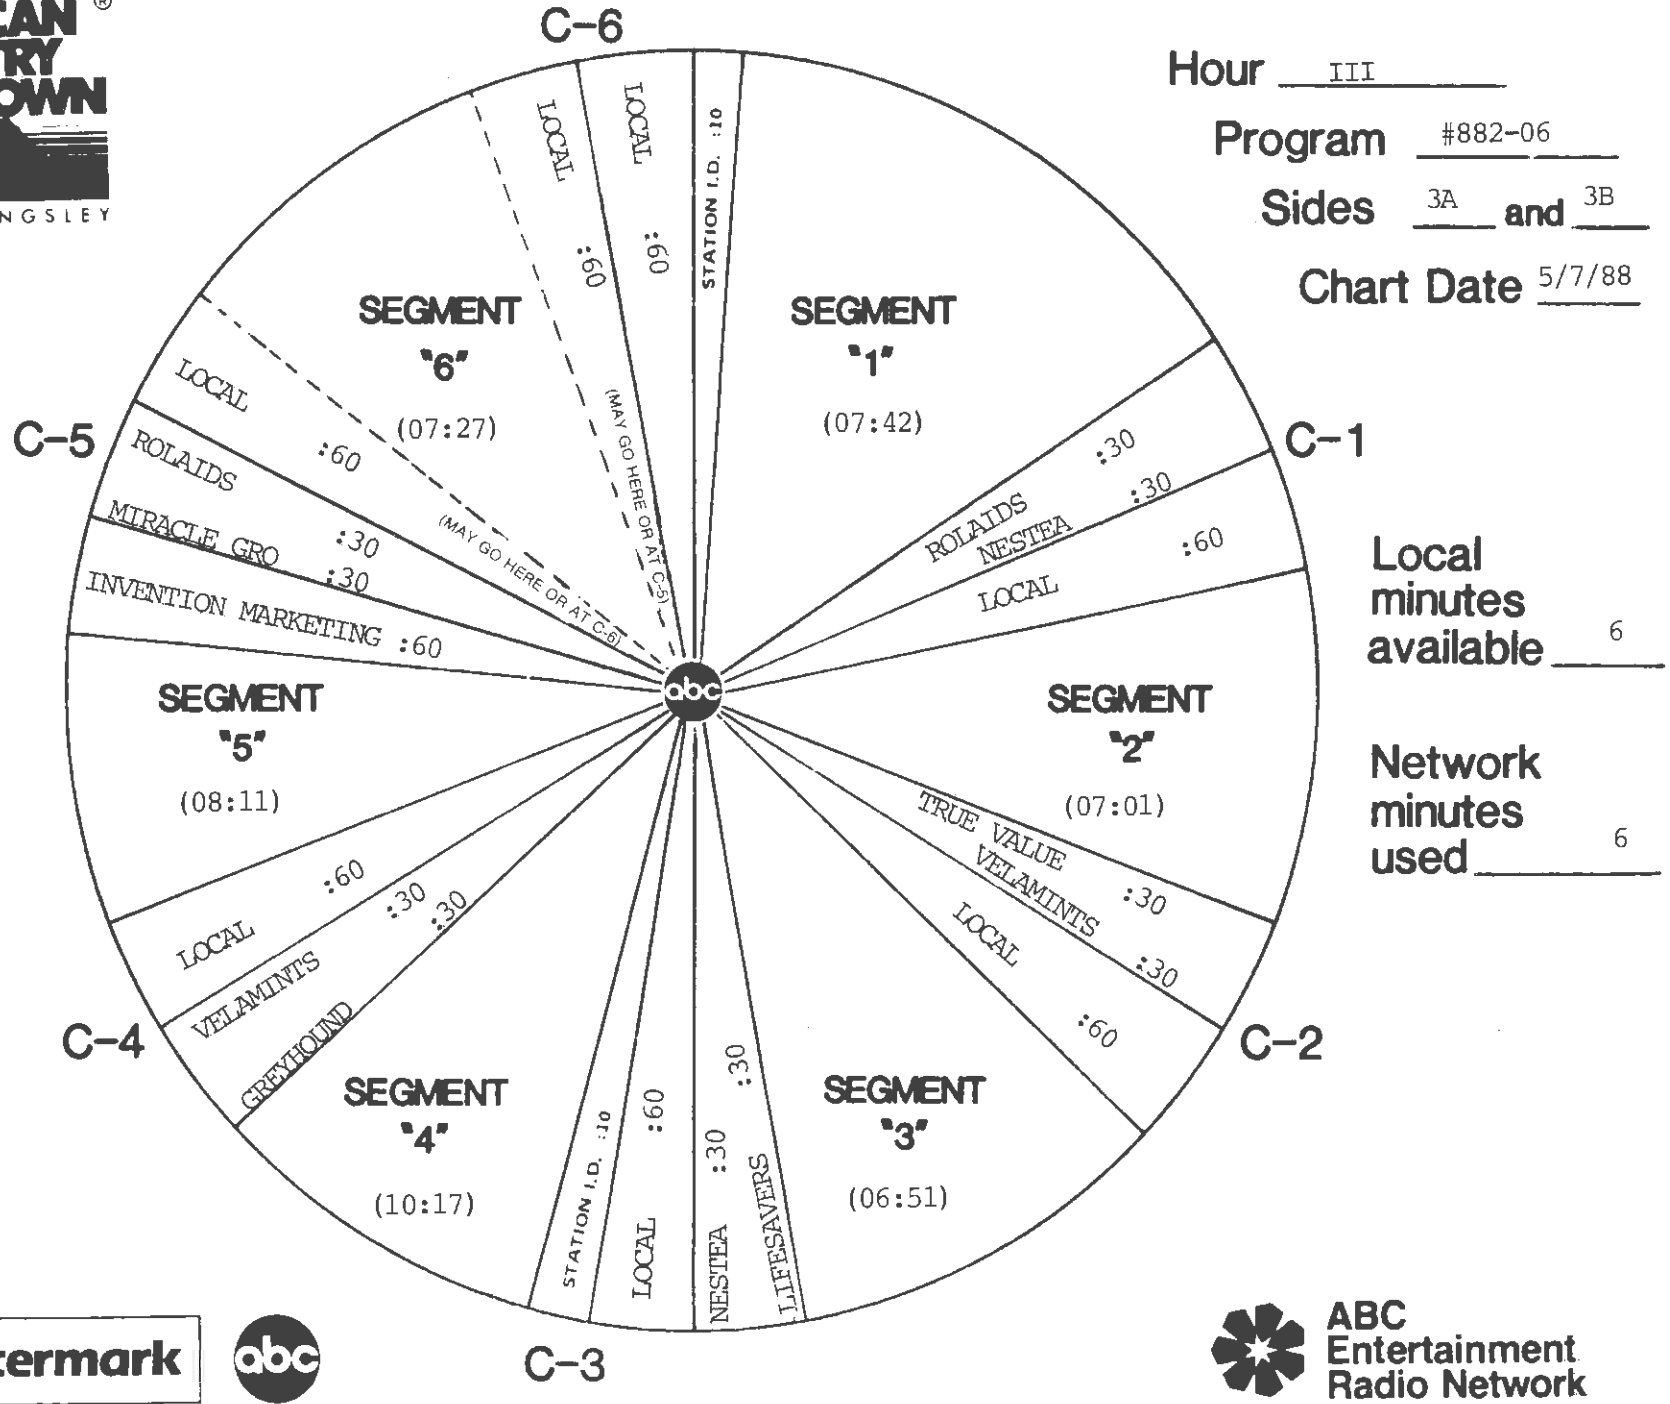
CAN
RY
OWN
®
NGSLEY

C-6

Hour III
Program #882-06
Sides 3A and 3B
Chart Date 5/7/88

LOCAL :60
LOCAL :60
STATION I.D. :10

SEGMENT "1" (07:42)

ROLAIDS :30
NESTEA :30
LOCAL :60

C-1

SEGMENT "6" (07:27)

(MAY GO HERE OR AT C-5)
(MAY GO HERE OR AT C-6)

LOCAL :60
C-5
ROLAIDS :30
MIRACLE GRO :30
INVENTION MARKETING :60

SEGMENT "5" (08:11)

SEGMENT "2" (07:01)

Local minutes available 6

Network minutes used 6

TRUE VALUE :30
VELAMINTS :30
LOCAL :60

C-2

LOCAL :60
VELAMINTS :30
GREYHOUND :30

C-4

SEGMENT "4" (10:17)

STATION I.D. :10
LOCAL :60
NESTEA :30
LIFESAVERS :30

SEGMENT "3" (06:51)

C-3

abc

termark

abc

ABC Entertainment Radio Network